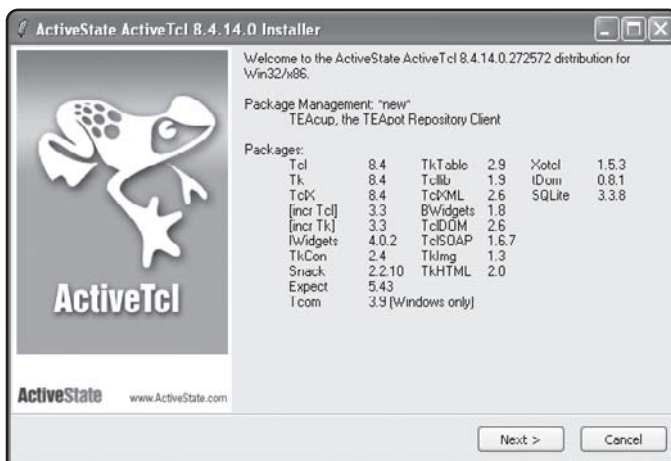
ActiveState ActiveTcl 8.4.14.0 Installer

Welcome to the ActiveState ActiveTcl 8.4.14.0.272572 distribution for Win32/x86.

Package Management: "new"
TEAcup, the TEApot Repository Client

Packages:

| | | | | | |
|---|---|---|---|---|---|
| Tcl | 8.4 | TkTable | 2.9 | Xotcl | 1.5.3 |
| Tk | 8.4 | Tcllib | 1.9 | tDom | 0.8.1 |
| TclX | 8.4 | TclXML | 2.6 | SQLite | 3.3.8 |
| [incr Tcl] | 3.3 | BWidgets | 1.8 | | |
| [incr Tk] | 3.3 | TclDOM | 2.6 | | |
| IWidgets | 4.0.2 | TclSOAP | 1.6.7 | | |
| TkCon | 2.4 | TkImg | 1.3 | | |
| Snack | 2.2.10 | TkHTML | 2.0 | | |
| Expect | 5.43 | | | | |
| Tcom | 3.9 (Windows only) | | | | |

ActiveTcl

ActiveState www.ActiveState.com

Next >
Cancel